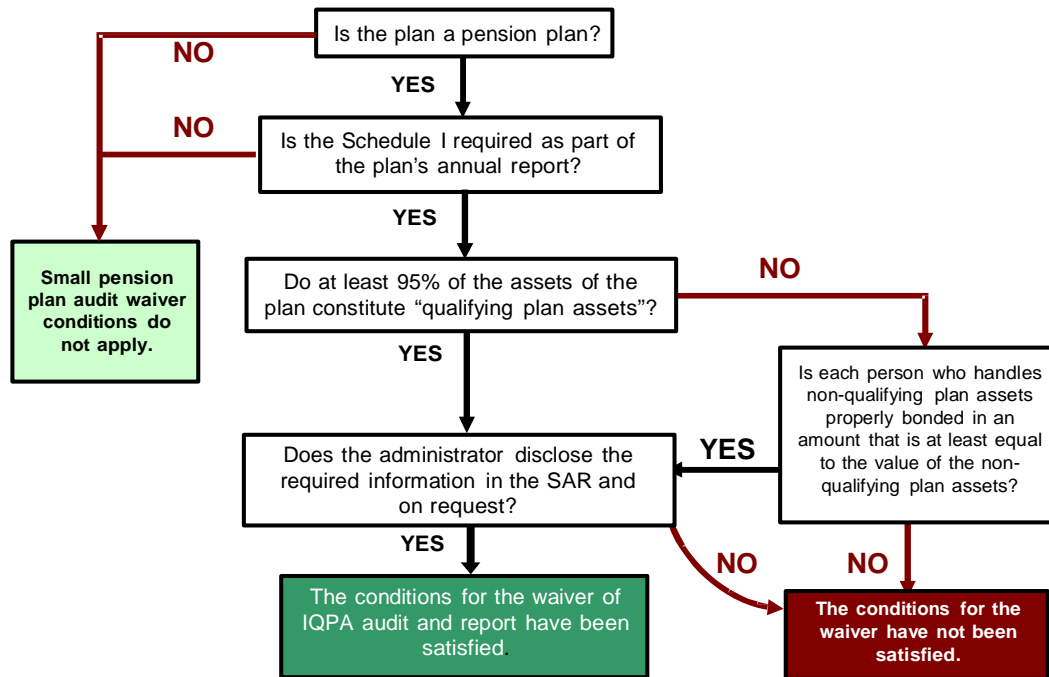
Is the plan a pension plan?

NO

YES

NO

Is the Schedule I required as part of the plan's annual report?

YES

Small pension plan audit waiver conditions do not apply.

Do at least 95% of the assets of the plan constitute "qualifying plan assets"?

NO

YES

Is each person who handles non-qualifying plan assets properly bonded in an amount that is at least equal to the value of the non-qualifying plan assets?

YES

Does the administrator disclose the required information in the SAR and on request?

YES

NO

NO

The conditions for the waiver of IQPA audit and report have been satisfied.

The conditions for the waiver have not been satisfied.